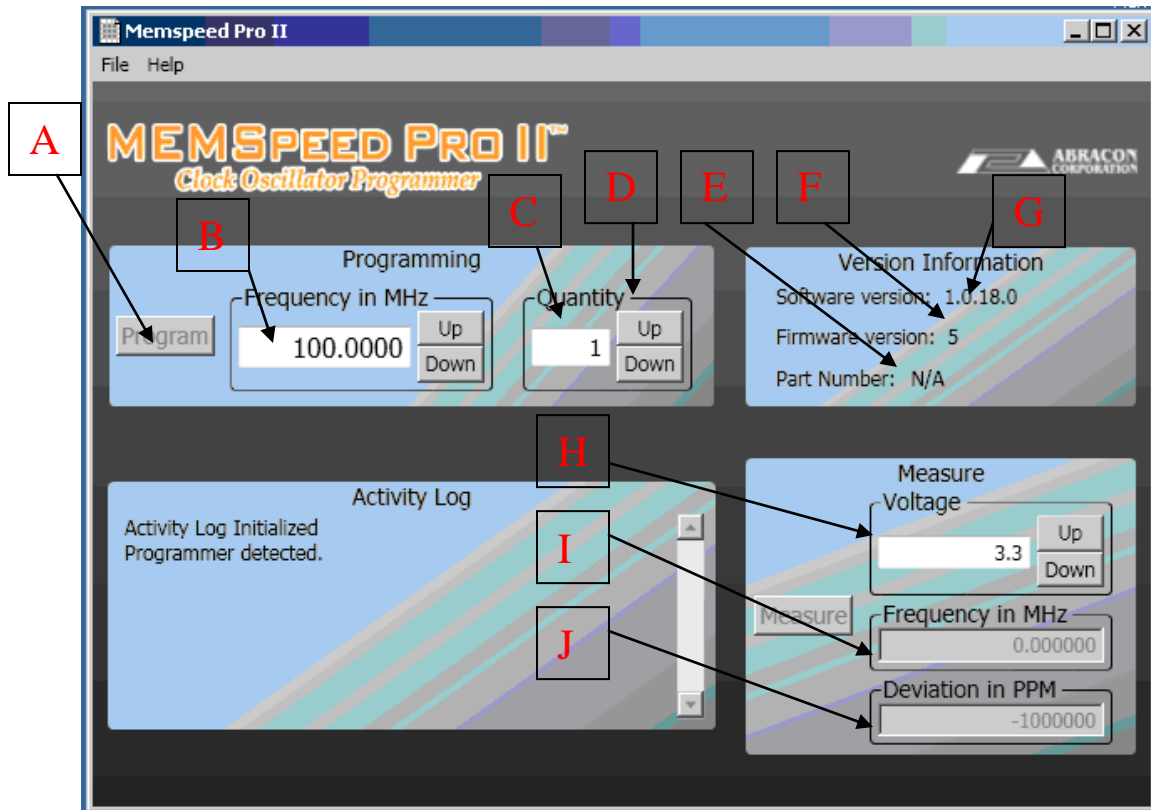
Memspeed Pro II

File Help

A

MEMSPEED PRO II™
Clock Oscillator Programmer

ABRACON CORPORATION

B C D E F G

Programming

Program

Frequency in MHz
100.0000
Up
Down

Quantity
1
Up
Down

Version Information
Software version: 1.0.18.0
Firmware version: 5
Part Number: N/A

H

Activity Log
Activity Log Initialized
Programmer detected.

I

J

Measure
Voltage
3.3
Up
Down

Measure

Frequency in MHz
0.000000

Deviation in PPM
-1000000